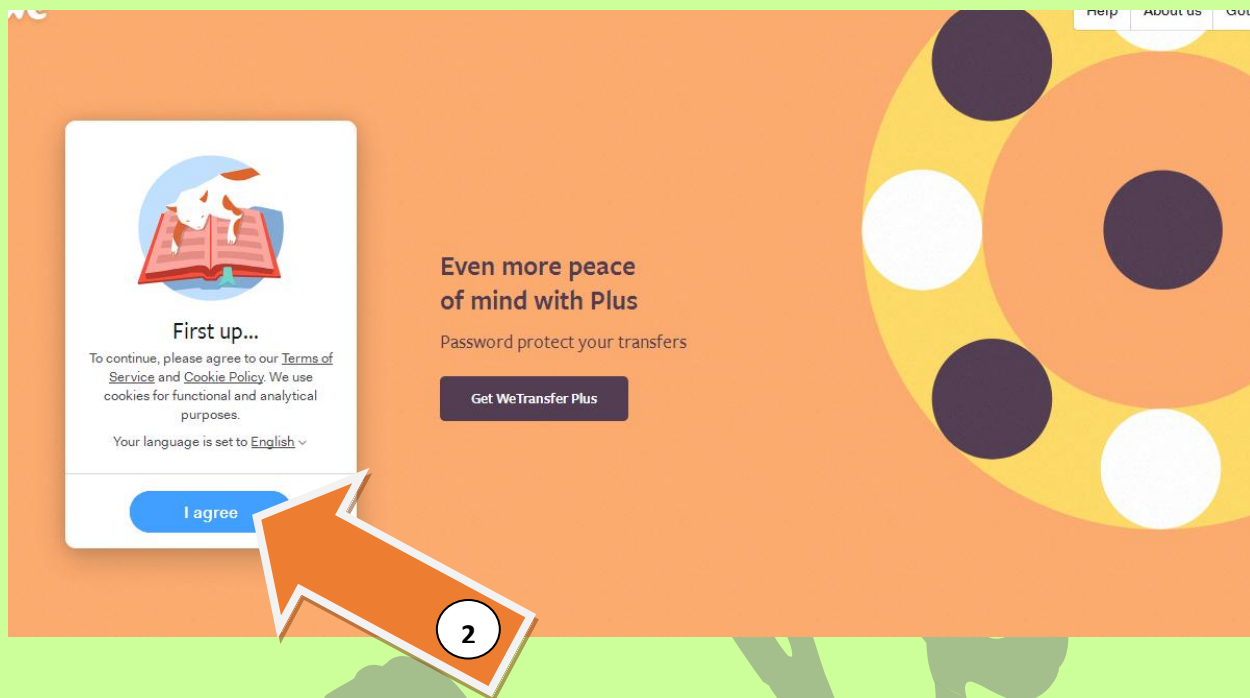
we

Help | About us | Go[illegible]

First up...

To continue, please agree to our Terms of Service and Cookie Policy. We use cookies for functional and analytical purposes.

Your language is set to English

I agree

Even more peace of mind with Plus

Password protect your transfers

Get WeTransfer Plus

2